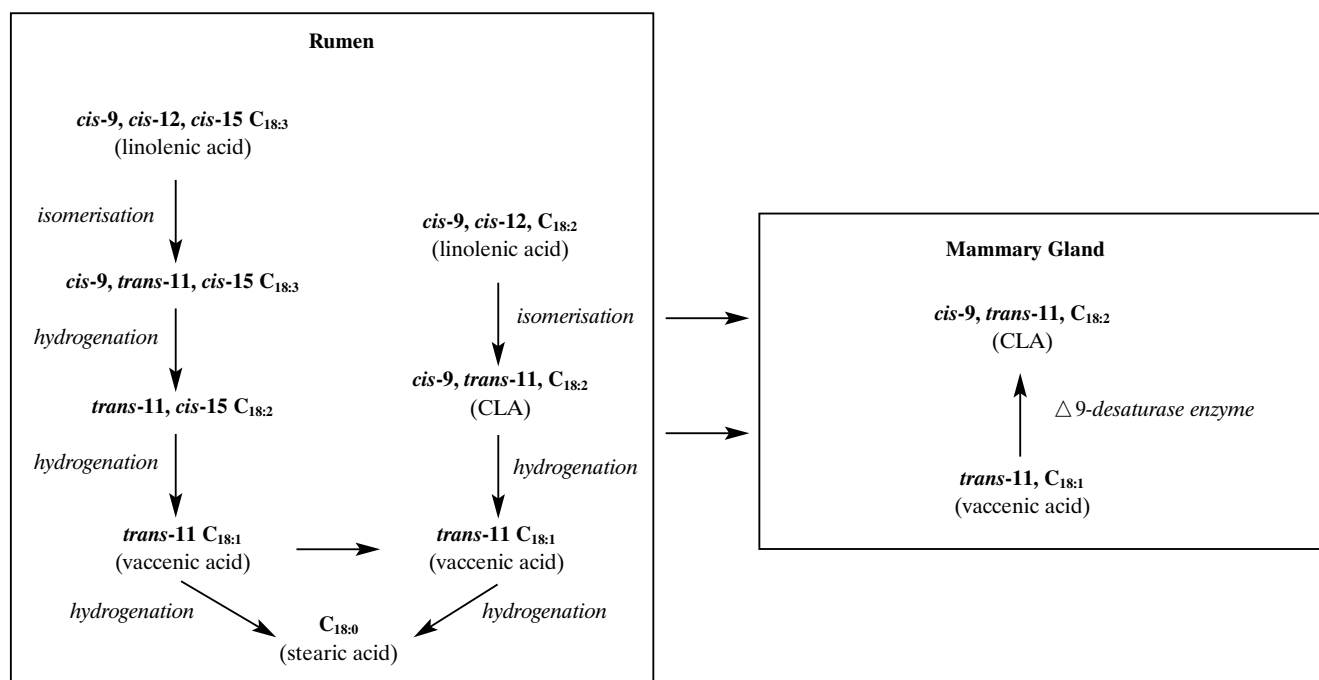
Rumen

*cis*-9, *cis*-12, *cis*-15 $C_{18:3}$
(linolenic acid)

*isomerisation*

*cis*-9, *trans*-11, *cis*-15 $C_{18:3}$

*hydrogenation*

*trans*-11, *cis*-15 $C_{18:2}$

*hydrogenation*

*trans*-11 $C_{18:1}$
(vaccenic acid)

*cis*-9, *cis*-12, $C_{18:2}$
(linolenic acid)

*isomerisation*

*cis*-9, *trans*-11, $C_{18:2}$
(CLA)

*hydrogenation*

*trans*-11 $C_{18:1}$
(vaccenic acid)

*hydrogenation*

*hydrogenation*

$C_{18:0}$
(stearic acid)

Mammary Gland

*cis*-9, *trans*-11, $C_{18:2}$
(CLA)

$\triangle$ 9-*desaturase enzyme*

*trans*-11, $C_{18:1}$
(vaccenic acid)